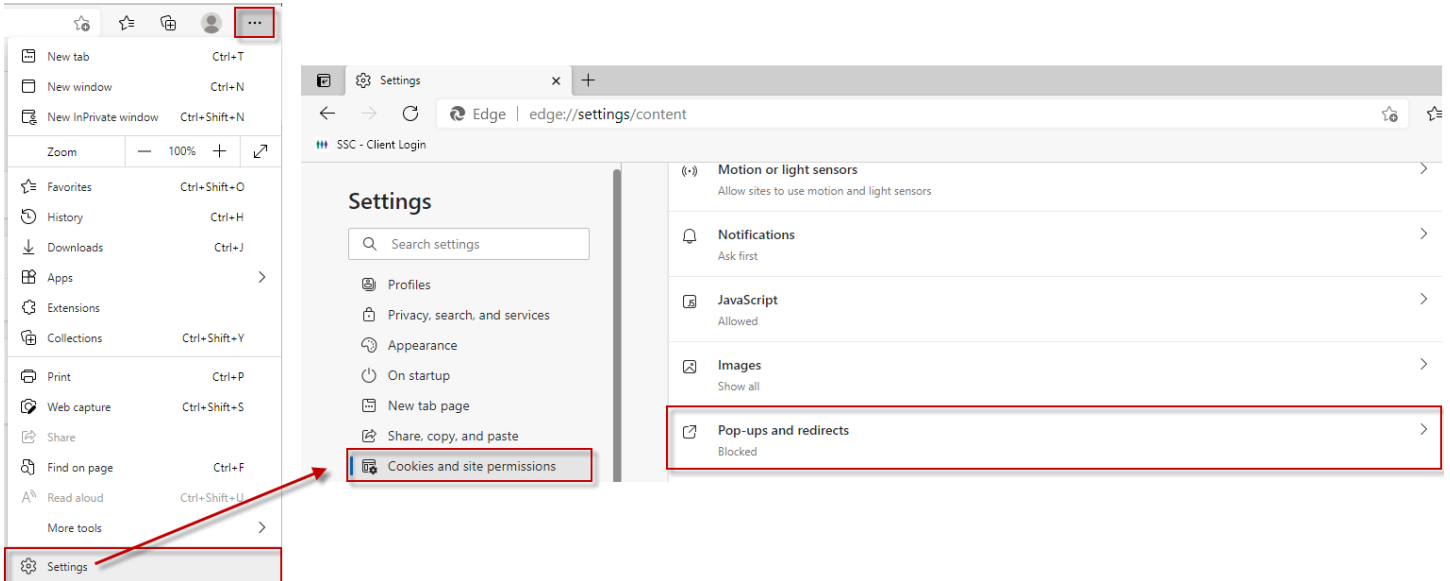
...

New tab Ctrl+T
New window Ctrl+N
New InPrivate window Ctrl+Shift+N
Zoom — 100% +
Favorites Ctrl+Shift+O
History Ctrl+H
Downloads Ctrl+J
Apps
Extensions
Collections Ctrl+Shift+Y
Print Ctrl+P
Web capture Ctrl+Shift+S
Share
Find on page Ctrl+F
Read aloud Ctrl+Shift+U
More tools
Settings

Settings
Edge | edge://settings/content
SSC - Client Login

Settings
Search settings
Profiles
Privacy, search, and services
Appearance
On startup
New tab page
Share, copy, and paste
Cookies and site permissions

Motion or light sensors
Allow sites to use motion and light sensors
Notifications
Ask first
JavaScript
Allowed
Images
Show all
Pop-ups and redirects
Blocked